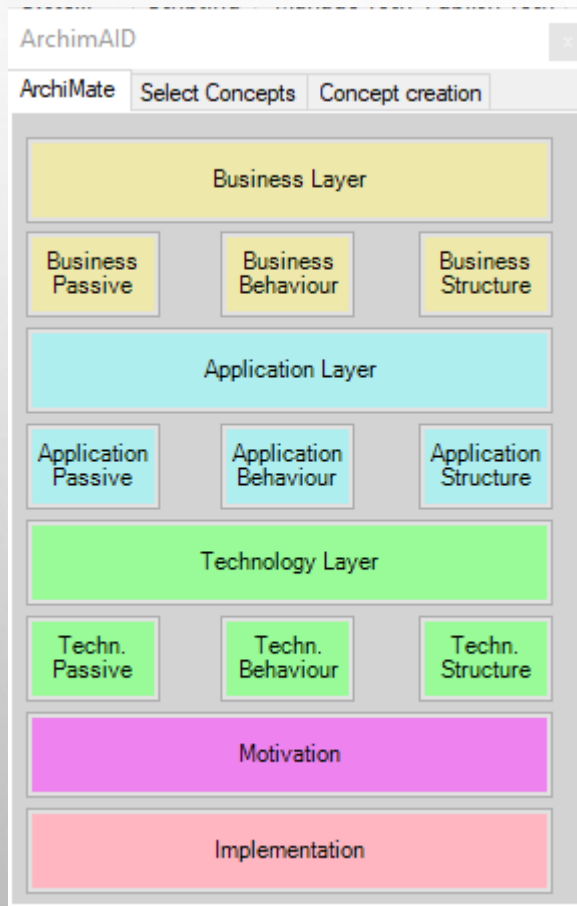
ArchimAID

ArchiMate | Select Concepts | Concept creation

Business Layer

Business Passive

Business Behaviour

Business Structure

Application Layer

Application Passive

Application Behaviour

Application Structure

Technology Layer

Techn. Passive

Techn. Behaviour

Techn. Structure

Motivation

Implementation